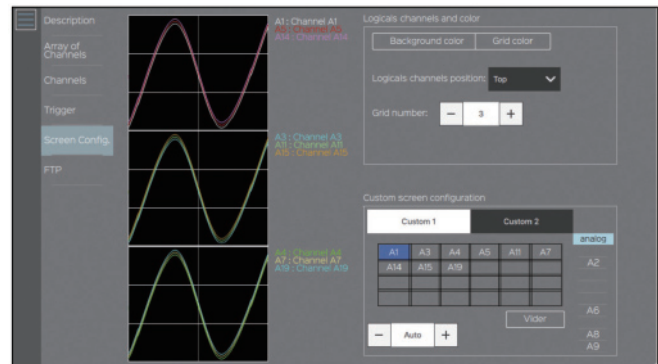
Description

Array of Channels

Channels

Trigger

Screen Config.

FTP

A1 : Channel A1
A6 : Channel A6
A14 : Channel A14

A3 : Channel A3
A8 : Channel A8
A15 : Channel A15

A4 : Channel A4
A7 : Channel A7
A19 : Channel A19

Logicals channels and color

Background color

Grid color

Logicals channels position:

Top

Grid number:

−

3

+

Custom screen configuration

Custom 1

Custom 2

| A1 | A3 | A4 | A5 | A11 | A7 |
|---|---|---|---|---|---|
| A14 | A15 | A19 | | | |
| | | | | | |
| | | | | | |

analog

A2

A6

A8

A9

Vider

−

Auto

+